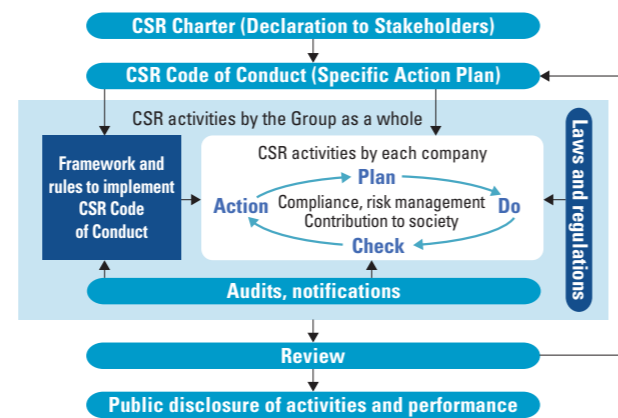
CSR Charter (Declaration to Stakeholders)

CSR Code of Conduct (Specific Action Plan)

CSR activities by the Group as a whole

Framework and rules to implement CSR Code of Conduct

CSR activities by each company

Plan

Action

Compliance, risk management
Contribution to society

Do

Check

Laws and regulations

Audits, notifications

Review

Public disclosure of activities and performance